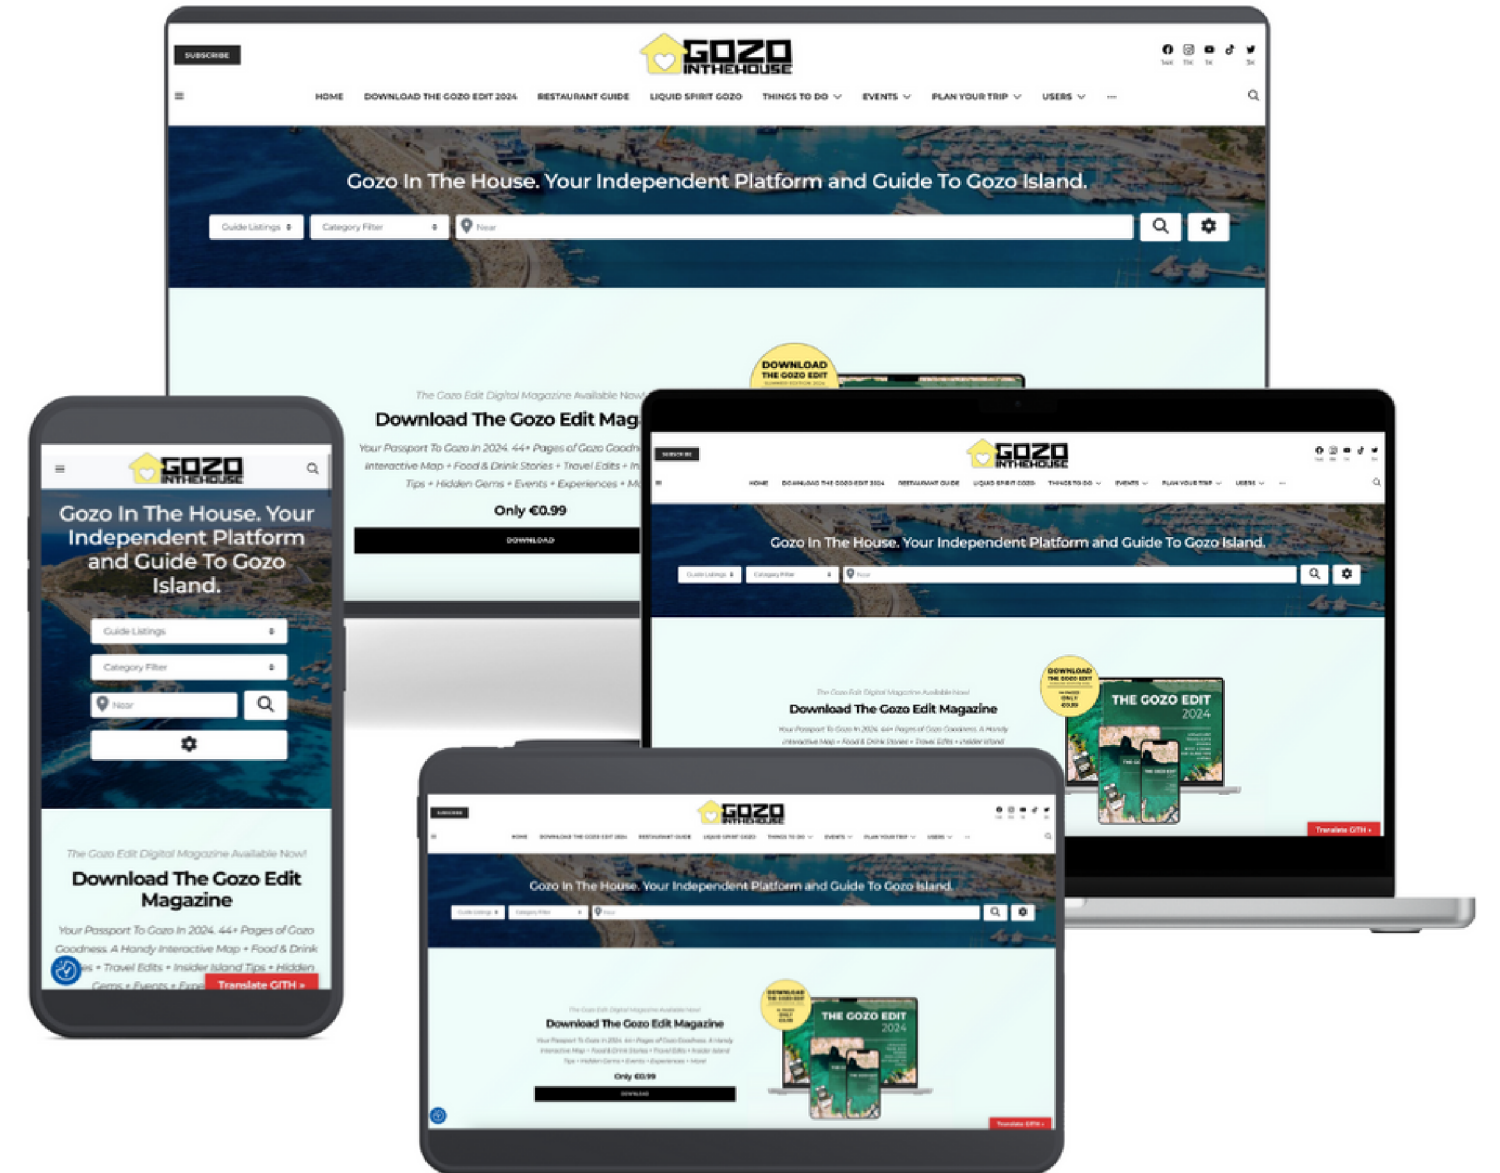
SUBSCRIBE

GOZO INTHEHOUSE

HOME DOWNLOAD THE GOZO EDIT 2024 RESTAURANT GUIDE LIQUID SPIRIT GOZO THINGS TO DO EVENTS PLAN YOUR TRIP USERS ···

Gozo In The House. Your Independent Platform and Guide To Gozo Island.

Guide Listings
Category Filter
Near

DOWNLOAD THE GOZO EDIT

The Gozo Edit Digital Magazine Available Now!

Download The Gozo Edit Mag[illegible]

Your Passport To Gozo In 2024. 44+ Pages of Gozo Goodn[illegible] Interactive Map + Food & Drink Stories + Travel Edits + In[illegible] Tips + Hidden Gems + Events + Experiences + M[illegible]

Only €0.99

DOWNLOAD

GOZO INTHEHOUSE

Gozo In The House. Your Independent Platform and Guide To Gozo Island.

Guide Listings
Category Filter
Near

The Gozo Edit Digital Magazine Available Now!

Download The Gozo Edit Magazine

Your Passport To Gozo In 2024. 44+ Pages of Gozo Goodness. A Handy Interactive Map + Food & Drink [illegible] + Travel Edits + Insider Island Tips + Hidden Gems + Events + Exp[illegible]

Translate GITH »

SUBSCRIBE

GOZO INTHEHOUSE

HOME DOWNLOAD THE GOZO EDIT 2024 RESTAURANT GUIDE LIQUID SPIRIT GOZO THINGS TO DO EVENTS PLAN YOUR TRIP USERS ···

Gozo In The House. Your Independent Platform and Guide To Gozo Island.

DOWNLOAD THE GOZO EDIT

THE GOZO EDIT 2024

The Gozo Edit Digital Magazine Available Now!

Download The Gozo Edit Magazine

Your Passport To Gozo In 2024. 44+ Pages of Gozo Goodness. A Handy Interactive Map + Food & Drink Stories + Travel Edits + Insider Island

Translate GITH »

GOZO INTHEHOUSE

Gozo In The House. Your Independent Platform and Guide To Gozo Island.

THE GOZO EDIT 2024

The Gozo Edit Digital Magazine Available Now!

Download The Gozo Edit Magazine

Only €0.99

DOWNLOAD

Translate GITH »